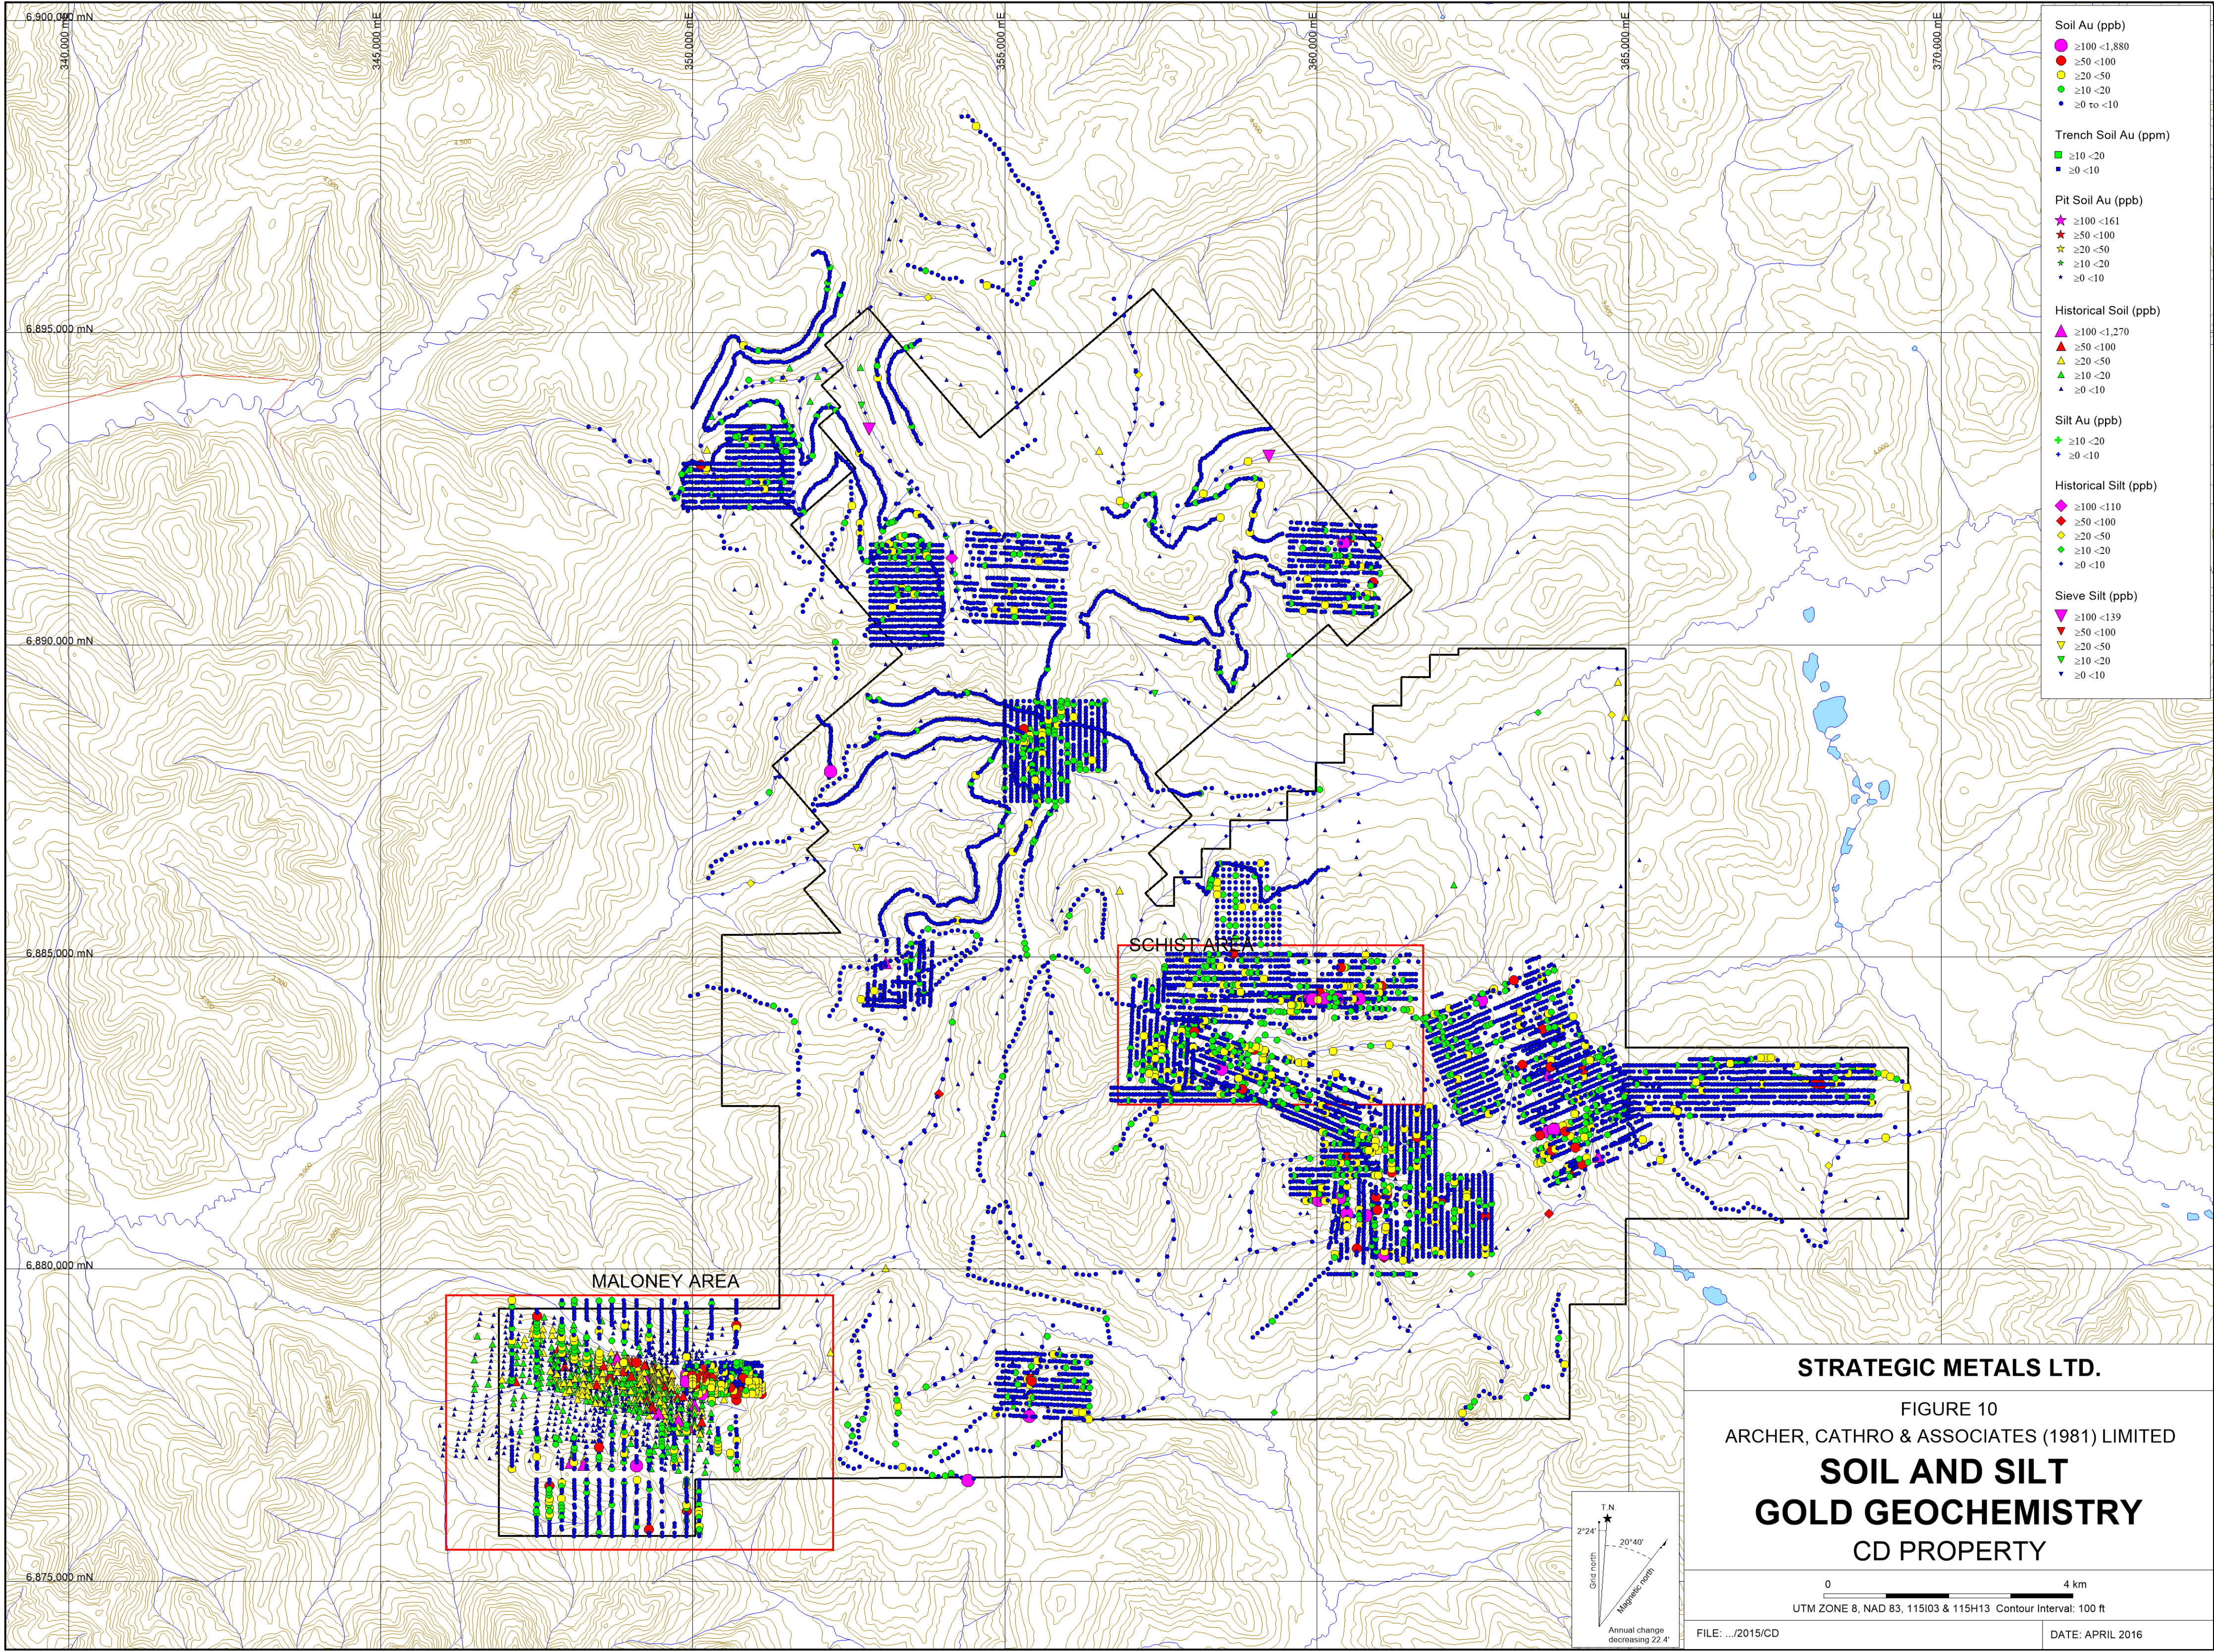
6,900,000 mN
340,000 mE
345,000 mE
350,000 mE
355,000 mE
360,000 mE
365,000 mE
370,000 mE
6,895,000 mN
6,890,000 mN
6,885,000 mN
6,880,000 mN
6,875,000 mN

Soil Au (ppb)
≥100 <1,880
≥50 <100
≥20 <50
≥10 <20
≥0 to <10

Trench Soil Au (ppm)
≥10 <20
≥0 <10

Pit Soil Au (ppb)
≥100 <161
≥50 <100
≥20 <50
≥10 <20
≥0 <10

Historical Soil (ppb)
≥100 <1,270
≥50 <100
≥20 <50
≥10 <20
≥0 <10

Silt Au (ppb)
≥10 <20
≥0 <10

Historical Silt (ppb)
≥100 <110
≥50 <100
≥20 <50
≥10 <20
≥0 <10

Sieve Silt (ppb)
≥100 <139
≥50 <100
≥20 <50
≥10 <20
≥0 <10

SCHIST AREA

MALONEY AREA

T.N.
2°24'
20°40'
Grid north
Magnetic north
Annual change decreasing 22.4'

STRATEGIC METALS LTD.
FIGURE 10
ARCHER, CATHRO & ASSOCIATES (1981) LIMITED
SOIL AND SILT
GOLD GEOCHEMISTRY
CD PROPERTY

0
4 km
UTM ZONE 8, NAD 83, 115I03 & 115H13 Contour Interval: 100 ft

FILE: .../2015/CD
DATE: APRIL 2016